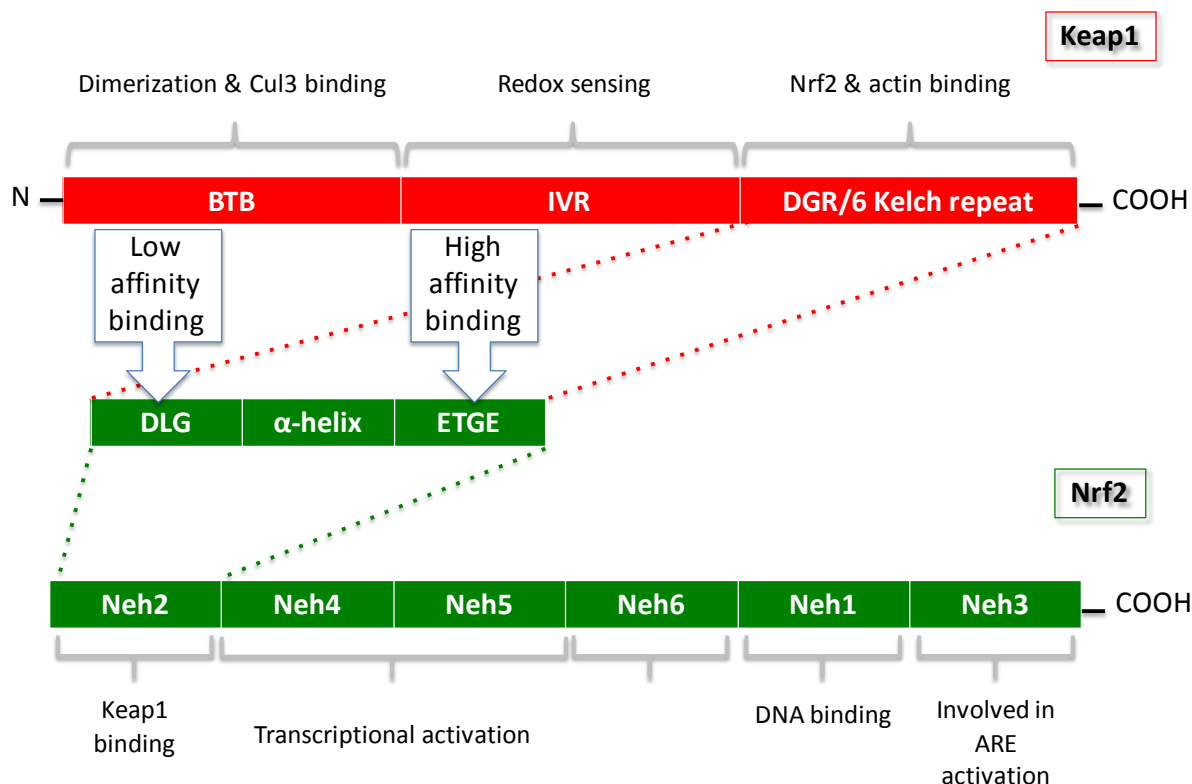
Keap1

Dimerization & Cul3 binding

Redox sensing

Nrf2 & actin binding

N

BTB

IVR

DGR/6 Kelch repeat

COOH

Low affinity binding

High affinity binding

DLG

α-helix

ETGE

Nrf2

Neh2

Neh4

Neh5

Neh6

Neh1

Neh3

COOH

Keap1 binding

Transcriptional activation

DNA binding

Involved in ARE activation